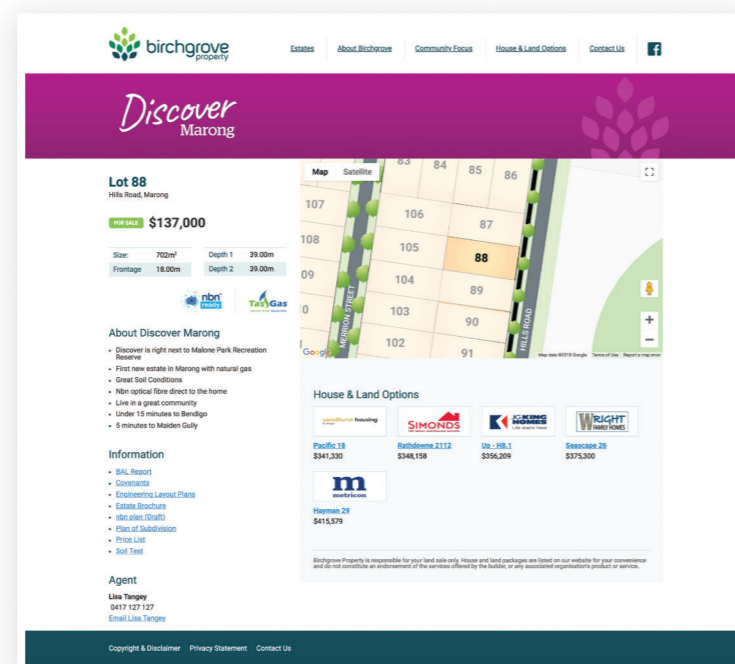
birchgrove property

Estates About Birchgrove Community Focus House & Land Options Contact Us

Discover Marong

Lot 88
Hills Road, Marong

FOR SALE $137,000

| Size: | 702m² | Depth 1 | 39.00m |
|---|---|---|---|
| Frontage | 18.00m | Depth 2 | 39.00m |

nbn ready TasGas

About Discover Marong

- Discover is right next to Malone Park Recreation Reserve
- First new estate in Marong with natural gas
- Great Soil Conditions
- Nbn optical fibre direct to the home
- Live in a great community
- Under 15 minutes to Bendigo
- 5 minutes to Maiden Gully

Information

- BAL Report
- Covenants
- Engineering Layout Plans
- Estate Brochure
- nbn plan (Draft)
- Plan of Subdivision
- Price List
- Soil Test

Agent

Lisa Tangey
0417 127 127
Email Lisa Tangey

Map Satellite

83 84 85 86 107 106 87 108 105 88 09 104 89 0 103 90 102 91 MERRION STREET HILLS ROAD

Google Map data ©2018 Google Terms of Use Report a map error

House & Land Options

Pacific 18
$341,330

Rathdowne 2112
$348,158

Up - H8.1
$356,209

Seascape 26
$375,300

Hayman 29
$415,579

SIMONDS KING HOMES WRIGHT FAMILY HOMES metricon

Birchgrove Property is responsible for your land sale only. House and land packages are listed on our website for your convenience and do not constitute an endorsement of the services offered by the builder, or any associated organisation's product or service.

Copyright & Disclaimer Privacy Statement Contact Us